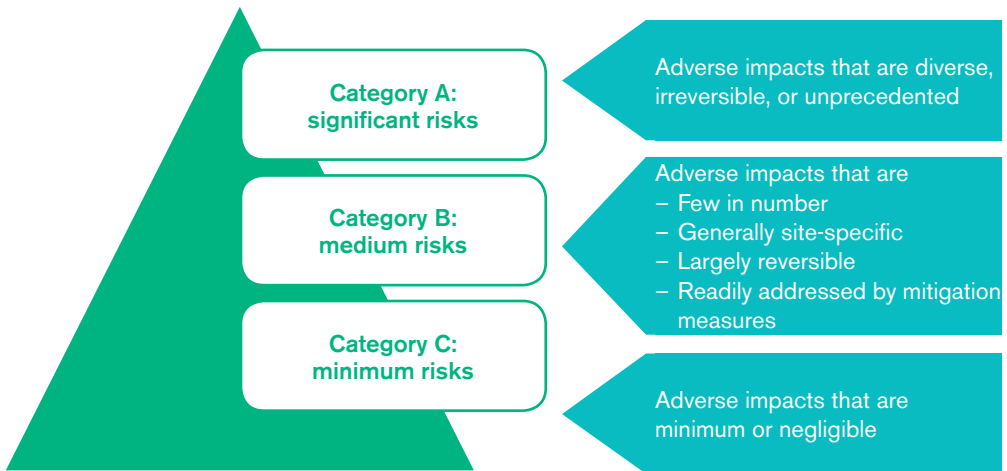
Category A:
significant risks

Adverse impacts that are diverse, irreversible, or unprecedented

Category B:
medium risks

Adverse impacts that are
– Few in number
– Generally site-specific
– Largely reversible
– Readily addressed by mitigation measures

Category C:
minimum risks

Adverse impacts that are minimum or negligible